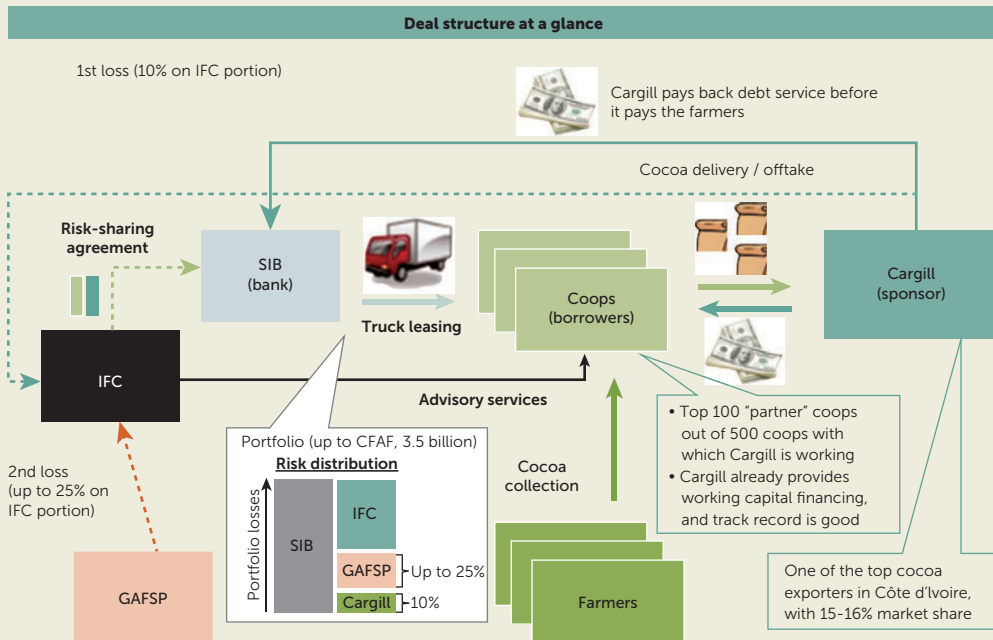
Deal structure at a glance

1st loss (10% on IFC portion)

Cargill pays back debt service before it pays the farmers

Cocoa delivery / offtake

Risk-sharing agreement

SIB (bank)

Truck leasing

Coops (borrowers)

Cargill (sponsor)

IFC

Advisory services

• Top 100 "partner" coops out of 500 coops with which Cargill is working
• Cargill already provides working capital financing, and track record is good

2nd loss (up to 25% on IFC portion)

Portfolio (up to CFAF, 3.5 billion)

Risk distribution

Portfolio losses

SIB

IFC

GAFSP

Up to 25%

Cargill

10%

Cocoa collection

GAFSP

Farmers

One of the top cocoa exporters in Côte d'Ivoire, with 15-16% market share